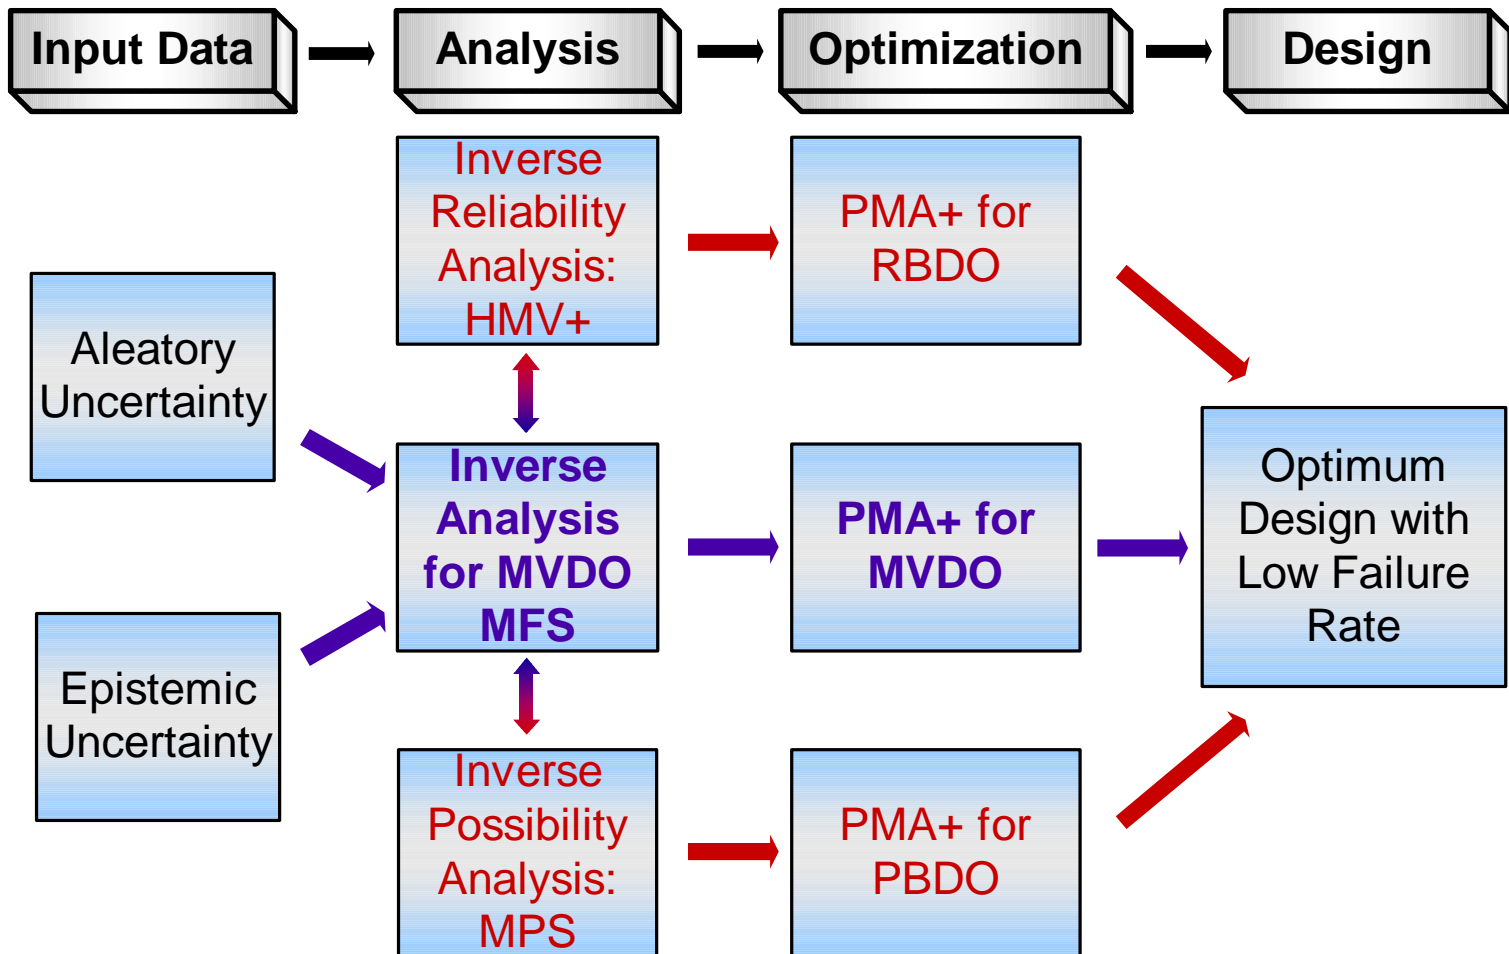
Input Data

Analysis

Optimization

Design

Inverse Reliability Analysis: HMV+

PMA+ for RBDO

Aleatory Uncertainty

Inverse Analysis for MVDO MFS

PMA+ for MVDO

Optimum Design with Low Failure Rate

Epistemic Uncertainty

Inverse Possibility Analysis: MPS

PMA+ for PBDO